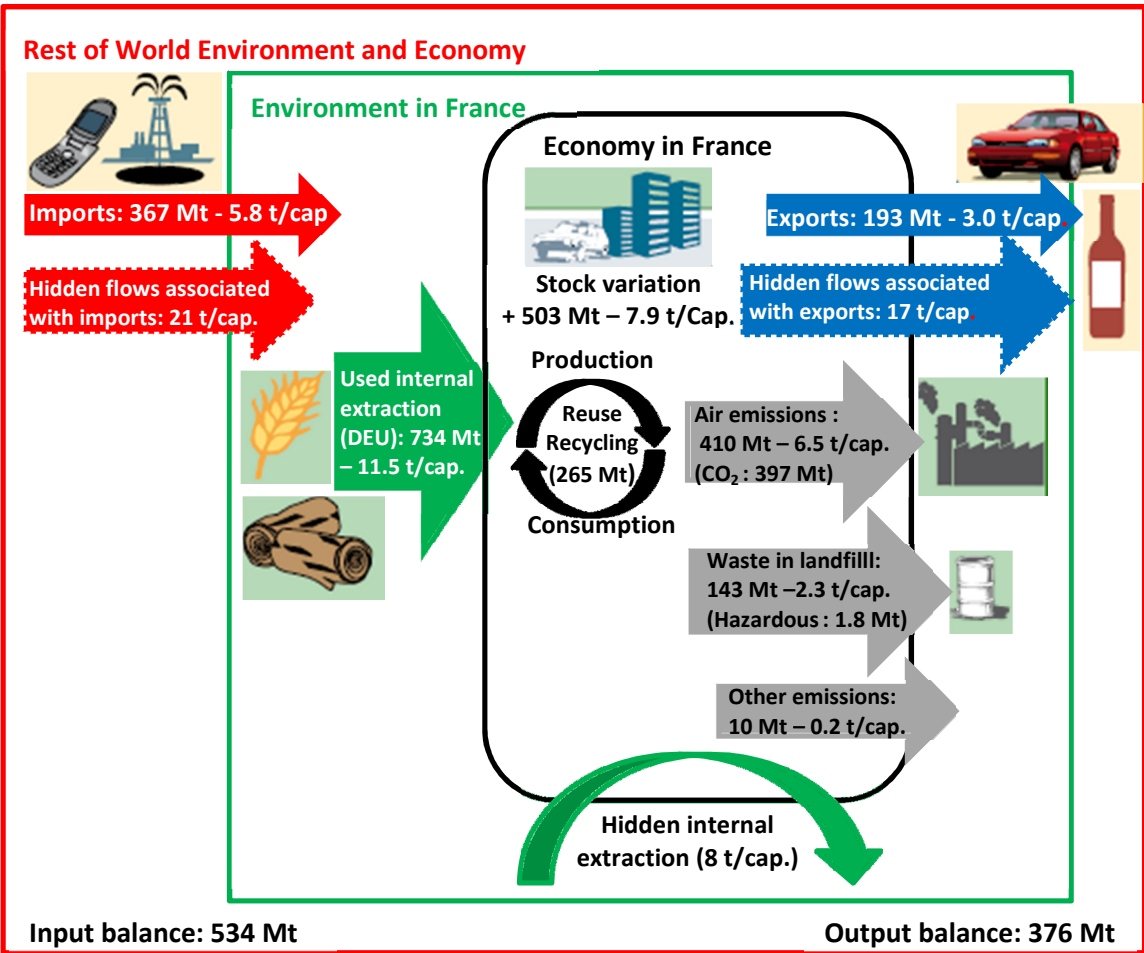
Rest of World Environment and Economy

Environment in France

Economy in France

Imports: 367 Mt - 5.8 t/cap

Hidden flows associated with imports: 21 t/cap.

Stock variation
+ 503 Mt – 7.9 t/Cap.

Exports: 193 Mt - 3.0 t/cap.

Hidden flows associated with exports: 17 t/cap.

Used internal extraction (DEU): 734 Mt – 11.5 t/cap.

Production

Reuse
Recycling
(265 Mt)

Consumption

Air emissions :
410 Mt – 6.5 t/cap.
($CO_2$ : 397 Mt)

Waste in landfilll:
143 Mt –2.3 t/cap.
(Hazardous : 1.8 Mt)

Other emissions:
10 Mt – 0.2 t/cap.

Hidden internal extraction (8 t/cap.)

Input balance: 534 Mt

Output balance: 376 Mt